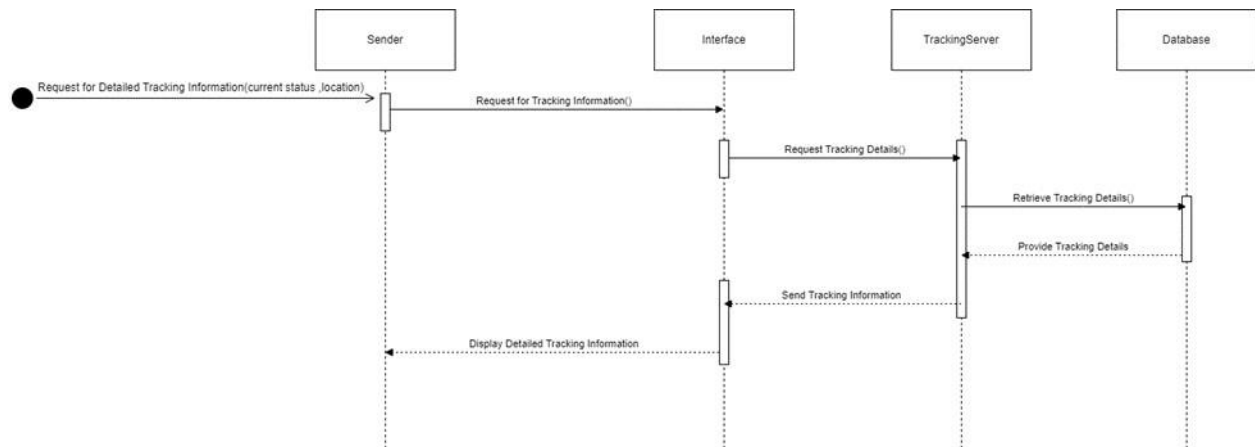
Sender

Interface

TrackingServer

Database

Request for Detailed Tracking Information(current status ,location)

Request for Tracking Information()

Request Tracking Details()

Retrieve Tracking Details()

Provide Tracking Details

Send Tracking Information

Display Detailed Tracking Information